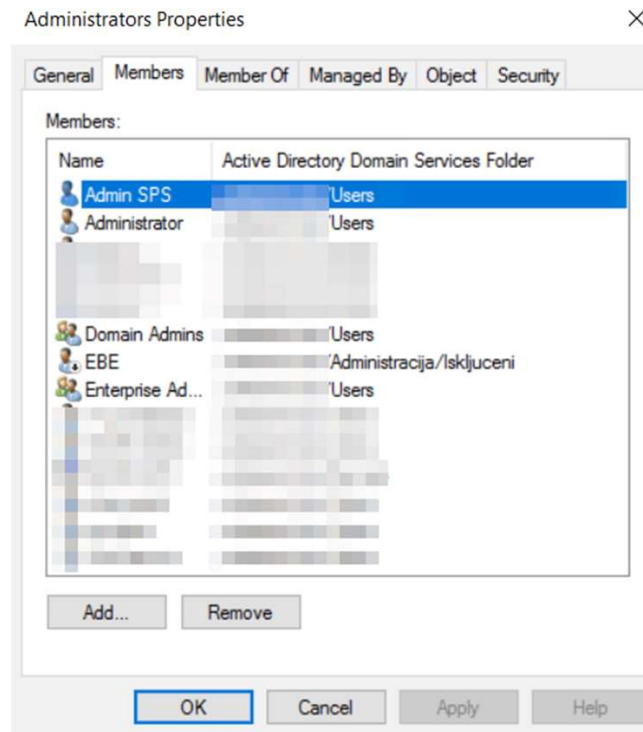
Administrators Properties

×

General | Members | Member Of | Managed By | Object | Security

Members:

| Name | Active Directory Domain Services Folder |
|---|---|
| Admin SPS | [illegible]/Users |
| Administrator | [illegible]/Users |
| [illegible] | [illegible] |
| Domain Admins | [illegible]/Users |
| EBE | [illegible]/Administracija/Iskljuceni |
| Enterprise Ad... | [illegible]/Users |
| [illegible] | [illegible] |

Add... | Remove

OK | Cancel | Apply | Help